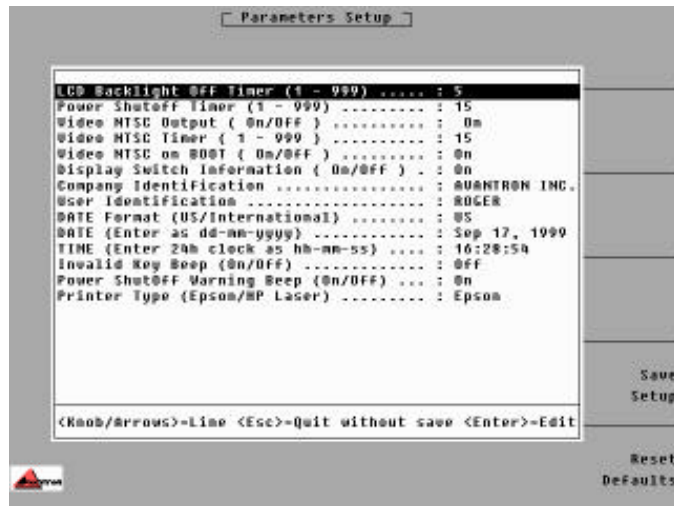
Parameters Setup

LCD Backlight OFF Timer (1 - 999) ...... : 5
Power Shutoff Timer (1 - 999) .......... : 15
Video NTSC Output ( On/OFF ) ........... : On
Video NTSC Timer ( 1 - 999 ) ........... : 15
Video NTSC on BOOT ( On/OFF ) .......... : On
Display Switch Information ( On/OFF ) . : On
Company Identification ................. : AVANTRON INC.
User Identification .................... : ROGER
DATE Format (US/International) ......... : US
DATE (Enter as dd-mm-yyyy) ............. : Sep 17, 1999
TIME (Enter 24h clock as hh-mm-ss) ..... : 16:28:54
Invalid Key Beep (On/Off) .............. : Off
Power ShutOff Warning Beep (On/OFF) ... : On
Printer Type (Epson/HP Laser) .......... : Epson

<Knob/Arrows>=Line <Esc>=Quit without save <Enter>=Edit

Save Setup

Reset Defaults